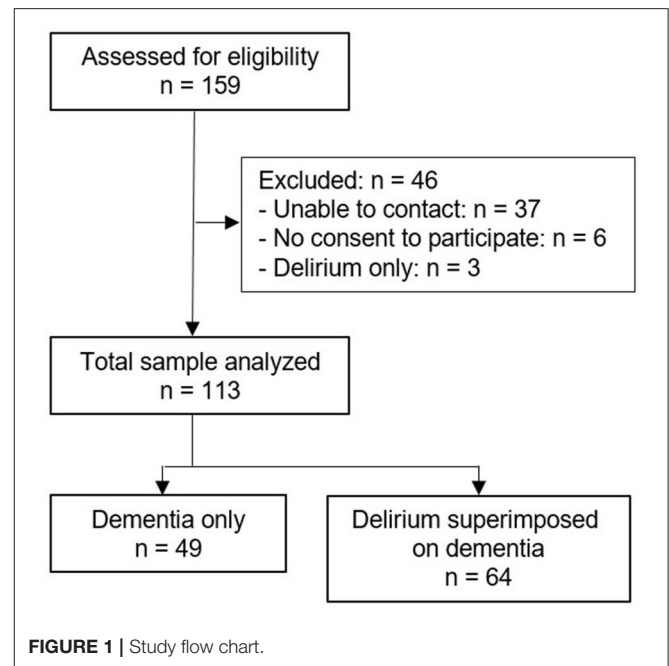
Assessed for eligibility
n = 159

Excluded: n = 46
- Unable to contact: n = 37
- No consent to participate: n = 6
- Delirium only: n = 3

Total sample analyzed
n = 113

Dementia only
n = 49

Delirium superimposed on dementia
n = 64

FIGURE 1 | Study flow chart.